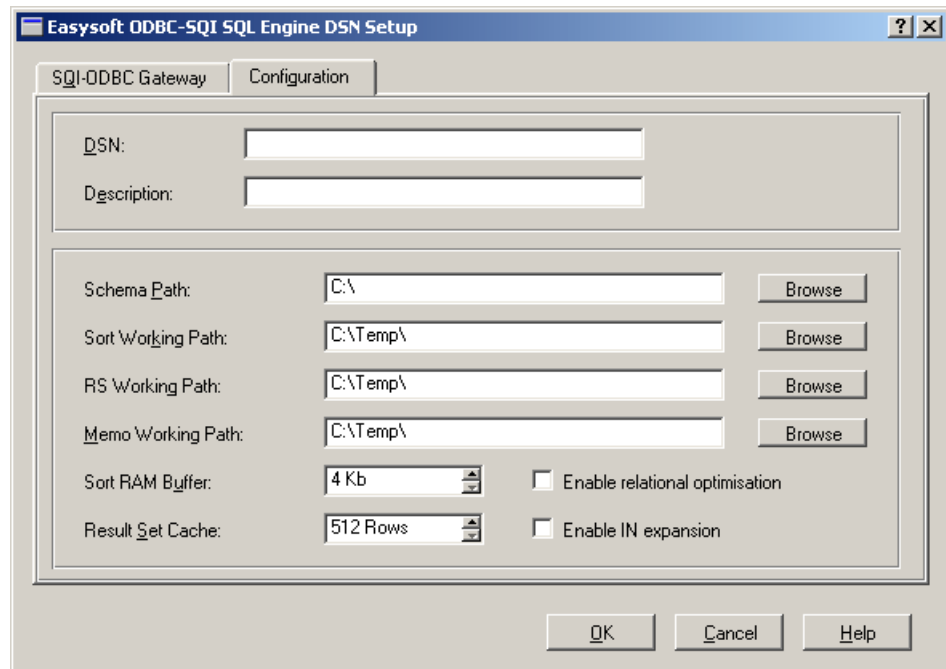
Easysoft ODBC-SQI SQL Engine DSN Setup

?
X

SQI-ODBC Gateway
Configuration

DSN:
Description:

Schema Path: C:\ Browse
Sort Working Path: C:\Temp\ Browse
RS Working Path: C:\Temp\ Browse
Memo Working Path: C:\Temp\ Browse
Sort RAM Buffer: 4 Kb
Enable relational optimisation
Result Set Cache: 512 Rows
Enable IN expansion

OK
Cancel
Help